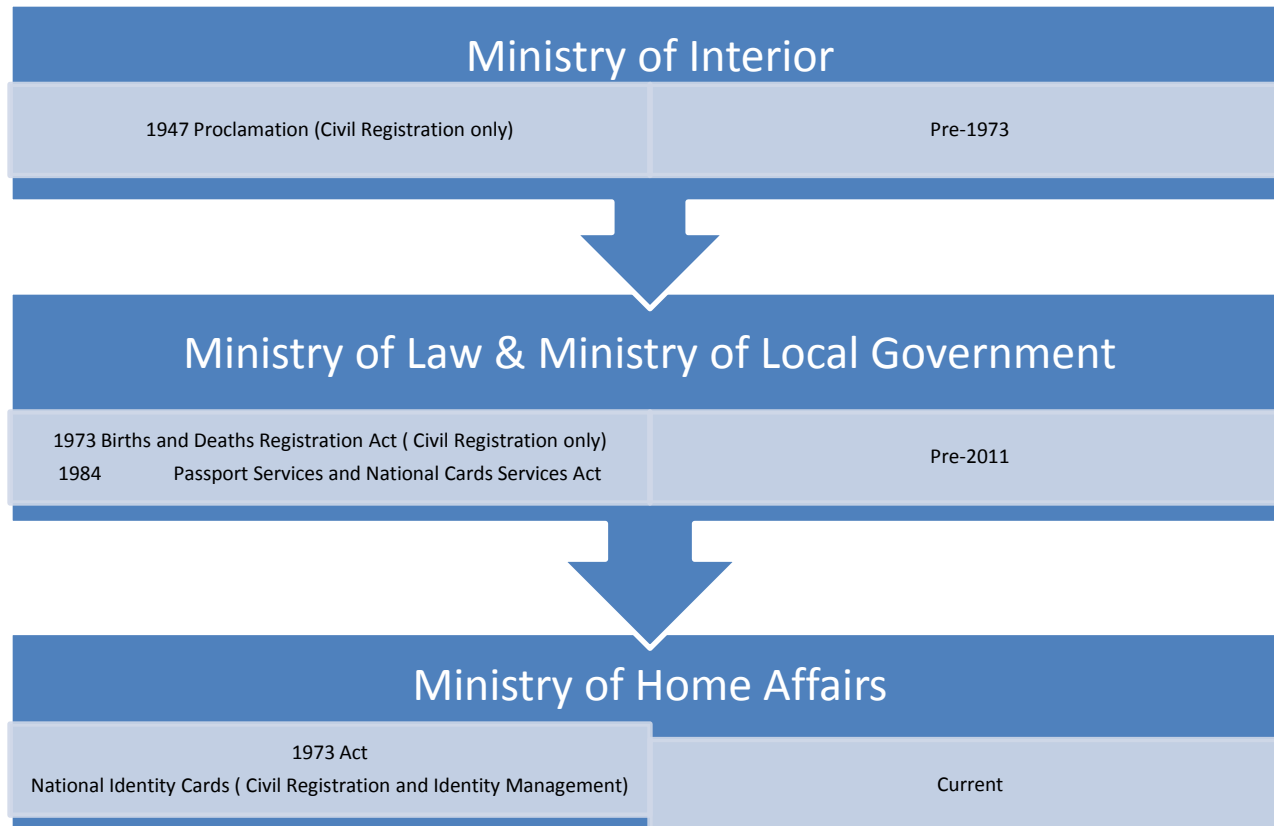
Ministry of Interior

1947 Proclamation (Civil Registration only)

Pre-1973

Ministry of Law & Ministry of Local Government

1973 Births and Deaths Registration Act ( Civil Registration only)
1984 Passport Services and National Cards Services Act

Pre-2011

Ministry of Home Affairs

1973 Act
National Identity Cards ( Civil Registration and Identity Management)

Current